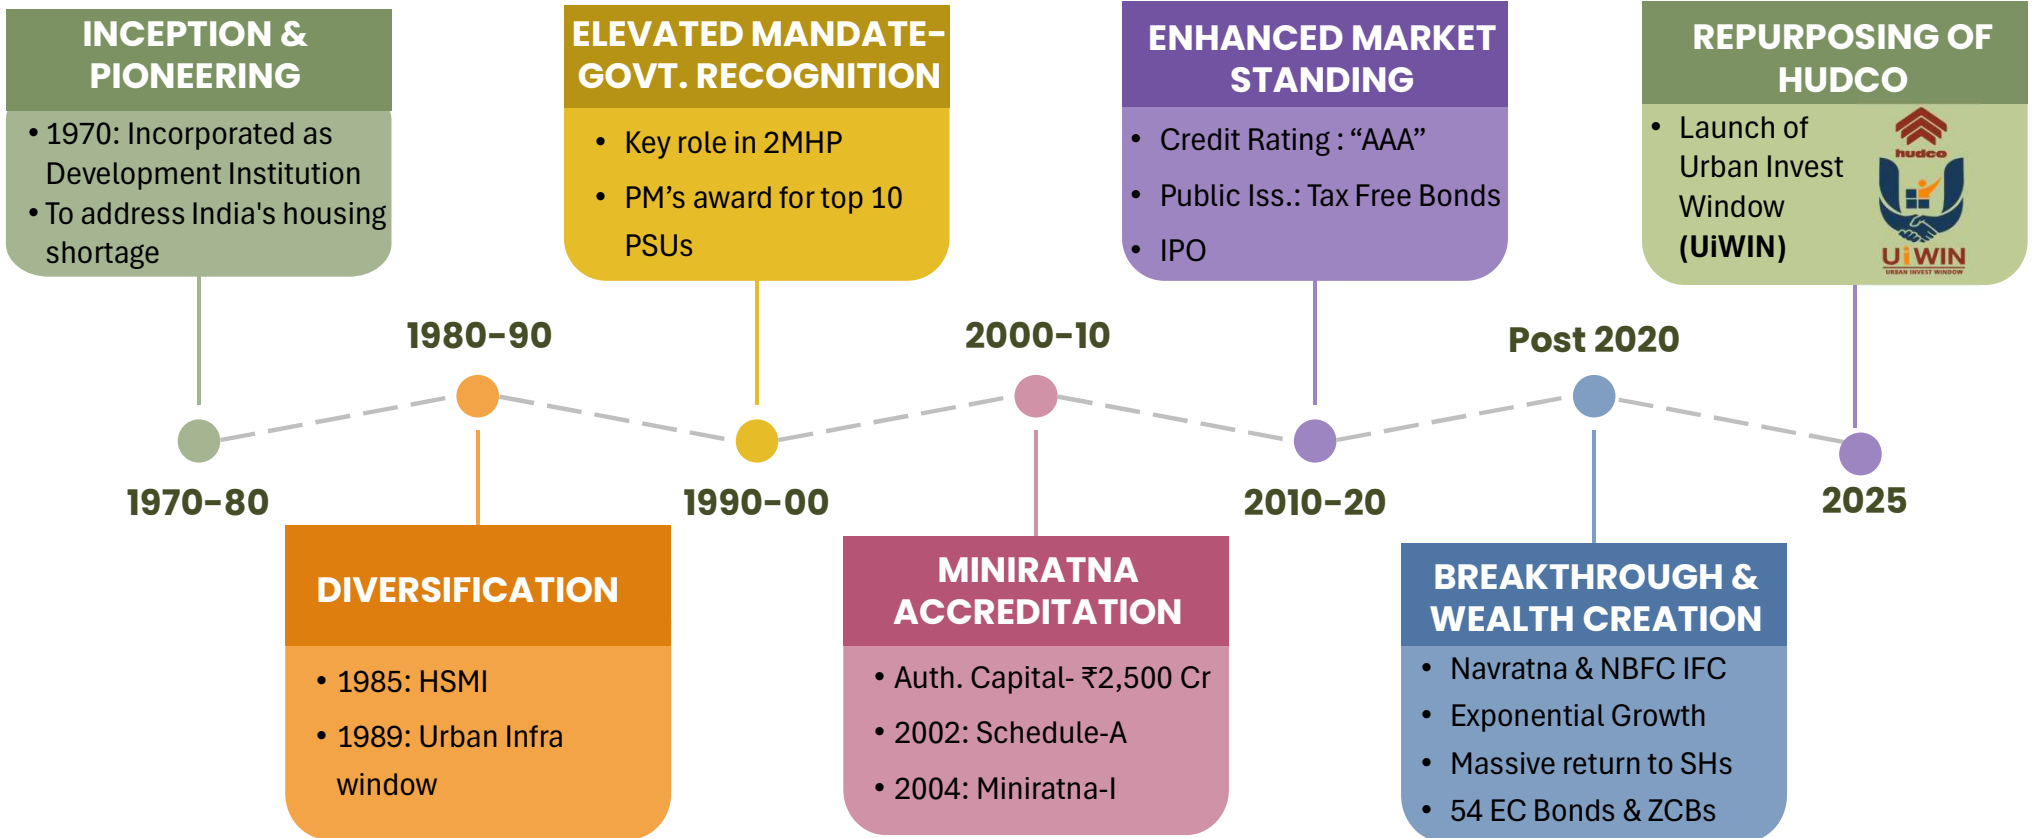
INCEPTION & PIONEERING

• 1970: Incorporated as Development Institution
• To address India's housing shortage

1970-80

1980-90

DIVERSIFICATION

• 1985: HSMI
• 1989: Urban Infra window

ELEVATED MANDATE- GOVT. RECOGNITION

• Key role in 2MHP
• PM's award for top 10 PSUs

1990-00

2000-10

MINIRATNA ACCREDITATION

• Auth. Capital- ₹2,500 Cr
• 2002: Schedule-A
• 2004: Miniratna-I

ENHANCED MARKET STANDING

• Credit Rating : "AAA"
• Public Iss.: Tax Free Bonds
• IPO

2010-20

Post 2020

BREAKTHROUGH & WEALTH CREATION

• Navratna & NBFC IFC
• Exponential Growth
• Massive return to SHs
• 54 EC Bonds & ZCBs

REPURPOSING OF HUDCO

• Launch of Urban Invest Window (UiWIN)

hudco

UiWIN
URBAN INVEST WINDOW

2025